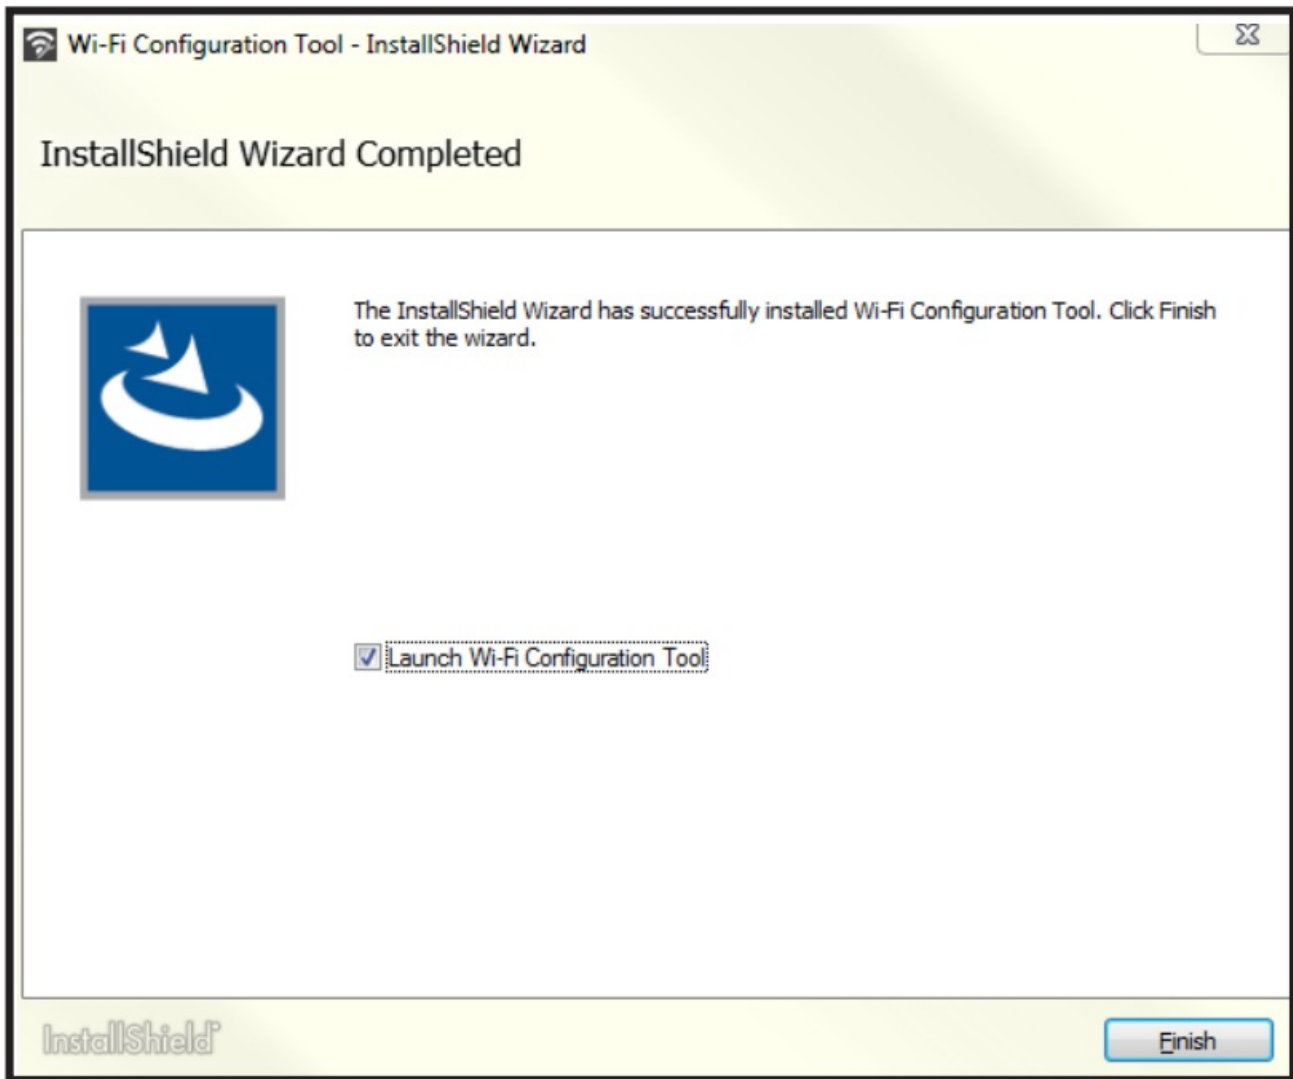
Wi-Fi Configuration Tool - InstallShield Wizard

InstallShield Wizard Completed

The InstallShield Wizard has successfully installed Wi-Fi Configuration Tool. Click Finish to exit the wizard.

Launch Wi-Fi Configuration Tool

InstallShield

Finish